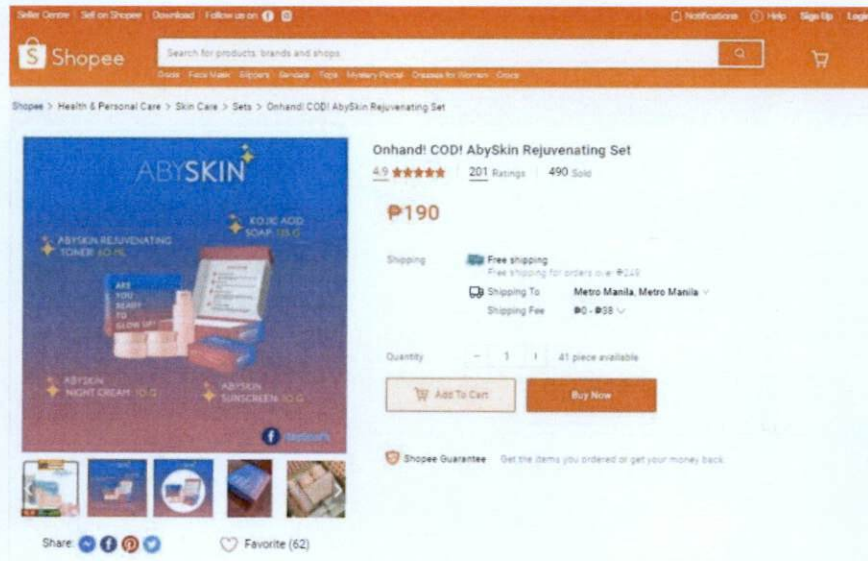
Seller Centre | Sell on Shopee | Download | Follow us on

Notifications | Help | Sign Up | Login

Shopee

Search for products, brands and shops

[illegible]

Shopee > Health & Personal Care > Skin Care > Sets > Onhand! COD! AbySkin Rejuvenating Set

ABYSKIN

KOJIC ACID SOAP 135 G

ABYSKIN REJUVENATING TONER 60 ML

ARE YOU READY TO GLOW UP?

ABYSKIN NIGHT CREAM 10 G

ABYSKIN SUNSCREEN 10 G

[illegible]

Onhand! COD! AbySkin Rejuvenating Set

4.9 ★★★★★ | 201 Ratings | 490 Sold

₱190

Shipping

Free shipping

Free shipping for orders over ₱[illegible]

Shipping To Metro Manila, Metro Manila

Shipping Fee ₱0 - ₱38

Quantity − 1 + 41 piece available

Add To Cart

Buy Now

Shopee Guarantee Get the items you ordered or get your money back.

Share:

Favorite (62)